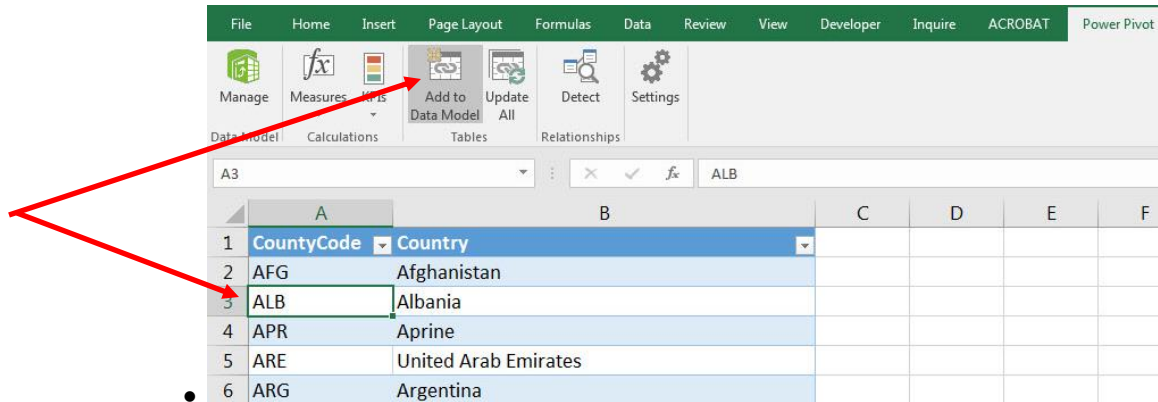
File Home Insert Page Layout Formulas Data Review View Developer Inquire ACROBAT Power Pivot

Manage
Data Model

Measures KPIs
Calculations

Add to Data Model
Update All
Tables

Detect
Relationships

Settings

A3

ALB

| | A | B | C | D | E | F |
|---|---|---|---|---|---|---|
| 1 | CountyCode | Country | | | | |
| 2 | AFG | Afghanistan | | | | |
| 3 | ALB | Albania | | | | |
| 4 | APR | Aprine | | | | |
| 5 | ARE | United Arab Emirates | | | | |
| 6 | ARG | Argentina | | | | |